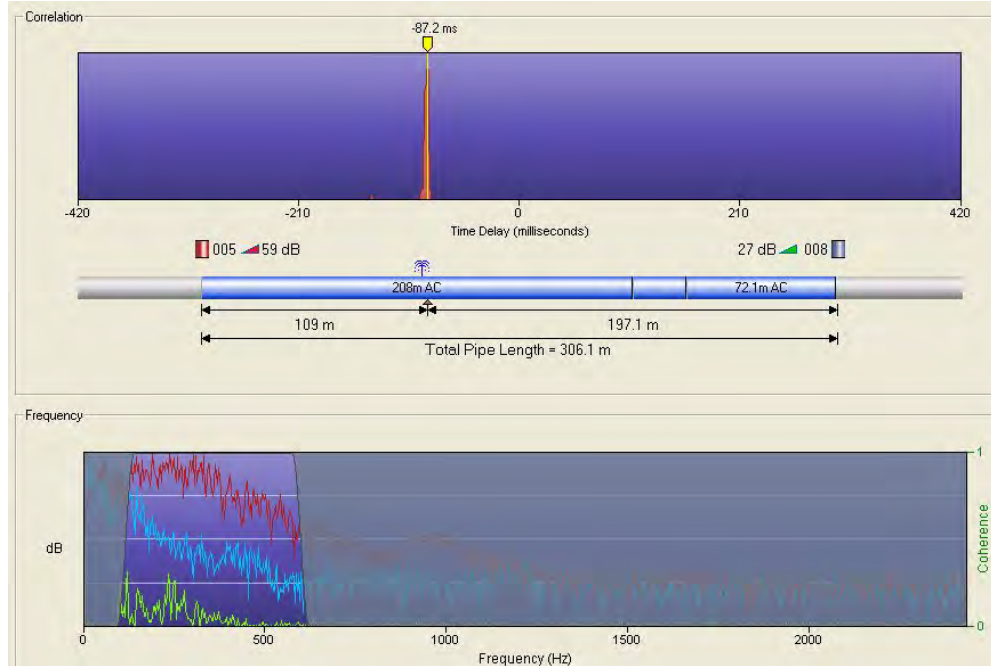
Correlation

-87.2 ms

-420

-210

0

210

420

Time Delay (milliseconds)

005 59 dB

27 dB 008

208m AC

72.1m AC

109 m

197.1 m

Total Pipe Length = 306.1 m

Frequency

dB

1

Coherence

0

0

500

1000

1500

2000

Frequency (Hz)